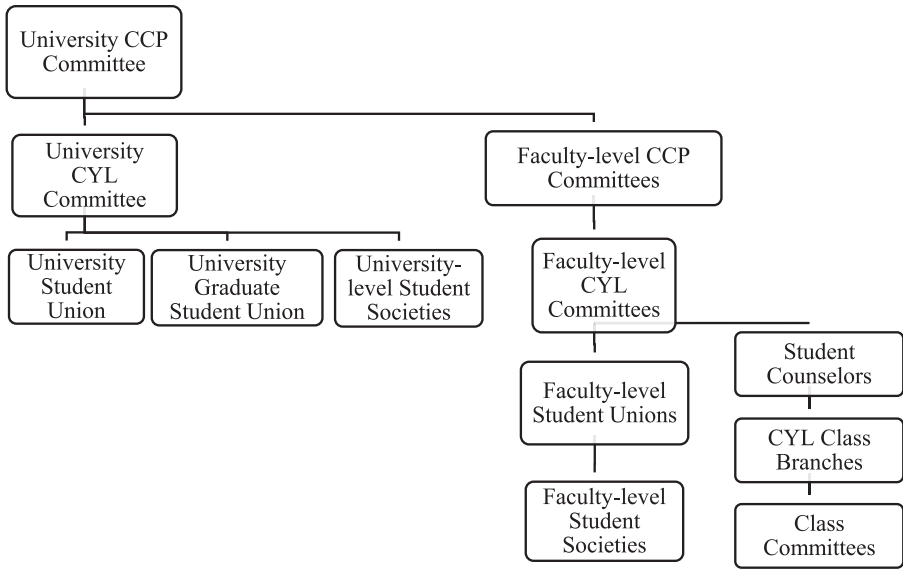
University CCP Committee

University CYL Committee

Faculty-level CCP Committees

University Student Union

University Graduate Student Union

University-level Student Societies

Faculty-level CYL Committees

Student Counselors

Faculty-level Student Unions

CYL Class Branches

Faculty-level Student Societies

Class Committees